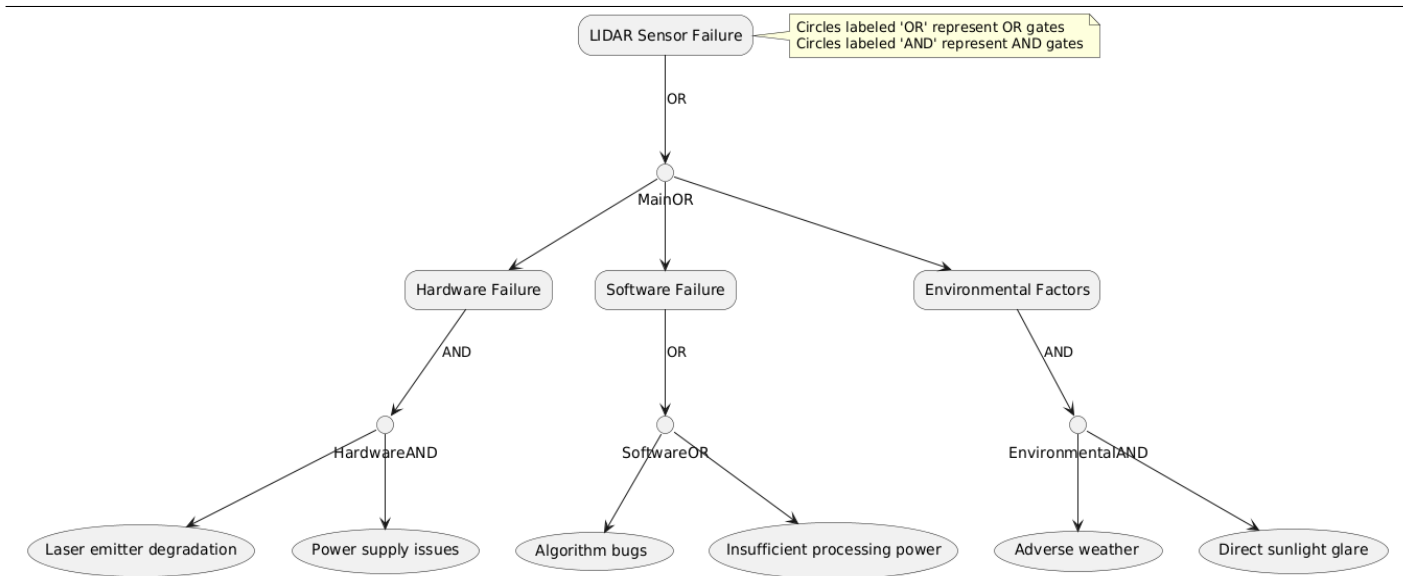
LIDAR Sensor Failure

Circles labeled 'OR' represent OR gates
Circles labeled 'AND' represent AND gates

OR

MainOR

Hardware Failure

Software Failure

Environmental Factors

AND

OR

AND

HardwareAND

SoftwareOR

EnvironmentalAND

Laser emitter degradation

Power supply issues

Algorithm bugs

Insufficient processing power

Adverse weather

Direct sunlight glare